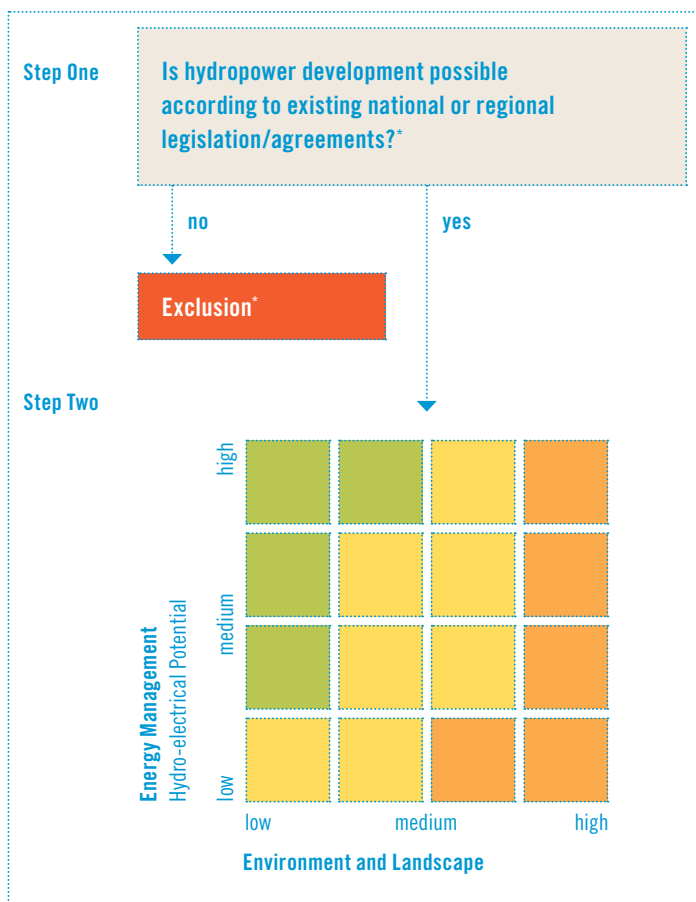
Step One

Is hydropower development possible according to existing national or regional legislation/agreements?*

no

yes

Exclusion*

Step Two

high

medium

low

Energy Management
Hydro-electrical Potential

low

medium

high

Environment and Landscape